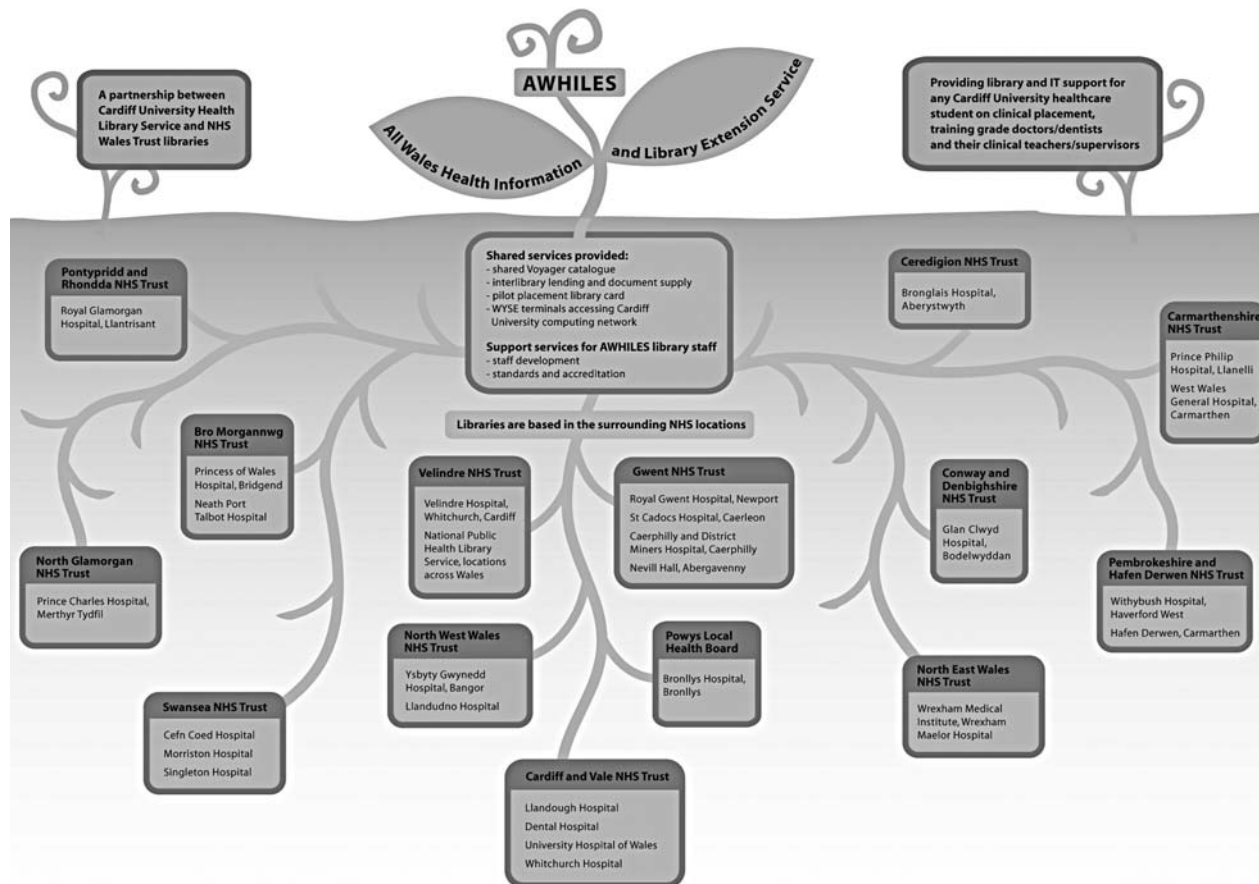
AWHILES

All Wales Health Information and Library Extension Service

A partnership between Cardiff University Health Library Service and NHS Wales Trust libraries

Providing library and IT support for any Cardiff University healthcare student on clinical placement, training grade doctors/dentists and their clinical teachers/supervisors

Shared services provided:
- shared Voyager catalogue
- interlibrary lending and document supply
- pilot placement library card
- WYSE terminals accessing Cardiff University computing network

Support services for AWHILES library staff
- staff development
- standards and accreditation

Libraries are based in the surrounding NHS locations

Pontypridd and Rhondda NHS Trust
Royal Glamorgan Hospital, Llantrisant

Ceredigion NHS Trust
Bronglais Hospital, Aberystwyth

Carmarthenshire NHS Trust
Prince Philip Hospital, Llanelli
West Wales General Hospital, Carmarthen

Bro Morgannwg NHS Trust
Princess of Wales Hospital, Bridgend
Neath Port Talbot Hospital

Velindre NHS Trust
Velindre Hospital, Whitchurch, Cardiff
National Public Health Library Service, locations across Wales

Gwent NHS Trust
Royal Gwent Hospital, Newport
St Cadocs Hospital, Caerleon
Caerphilly and District Miners Hospital, Caerphilly
Nevill Hall, Abergavenny

Conway and Denbighshire NHS Trust
Glan Clwyd Hospital, Bodelwyddan

North Glamorgan NHS Trust
Prince Charles Hospital, Merthyr Tydfil

Pembrokeshire and Hafen Derwen NHS Trust
Withybush Hospital, Haverford West
Hafen Derwen, Carmarthen

North West Wales NHS Trust
Ysbyty Gwynedd Hospital, Bangor
Llandudno Hospital

Powys Local Health Board
Bronllys Hospital, Bronllys

North East Wales NHS Trust
Wrexham Medical Institute, Wrexham Maelor Hospital

Swansea NHS Trust
Cefn Coed Hospital
Morriston Hospital
Singleton Hospital

Cardiff and Vale NHS Trust
Llandough Hospital
Dental Hospital
University Hospital of Wales
Whitchurch Hospital